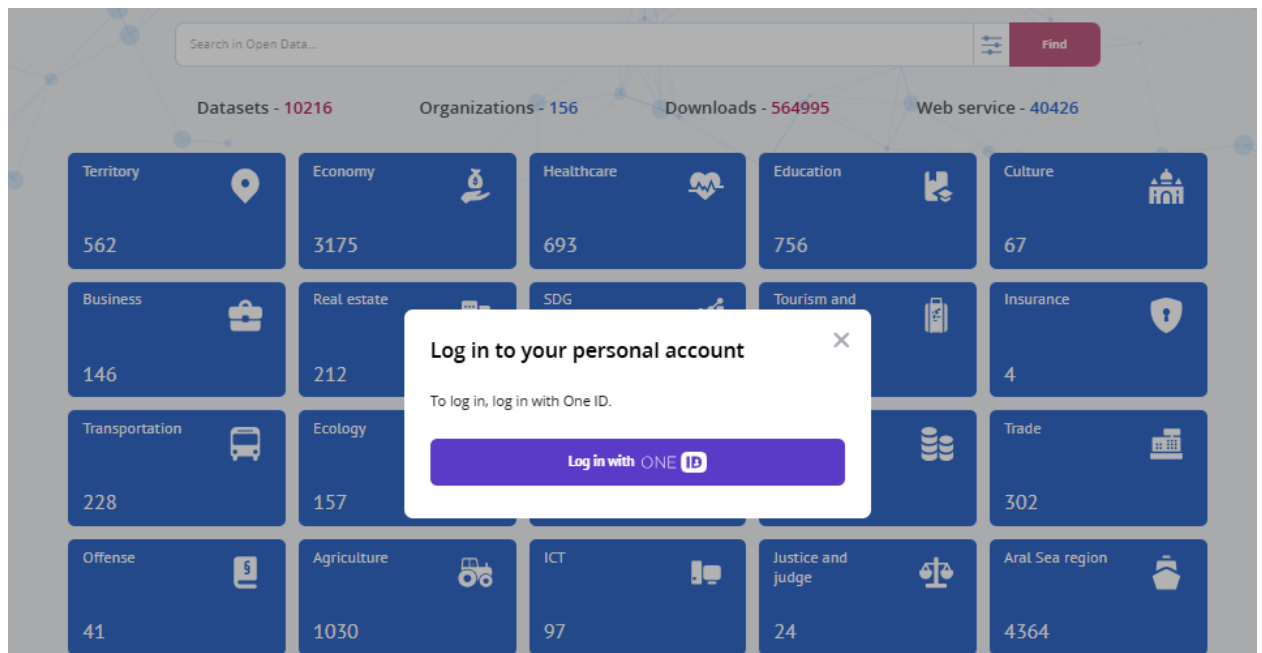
Search in Open Data...

Find

Datasets - 10216 Organizations - 156 Downloads - 564995 Web service - 40426

Territory
562

Economy
3175

Healthcare
693

Education
756

Culture
67

Business
146

Real estate
212

SDG

Tourism and

Insurance
4

Transportation
228

Ecology
157

Trade
302

Offense
41

Agriculture
1030

ICT
97

Justice and judge
24

Aral Sea region
4364

Log in to your personal account

To log in, log in with One ID.

Log in with ONE ID